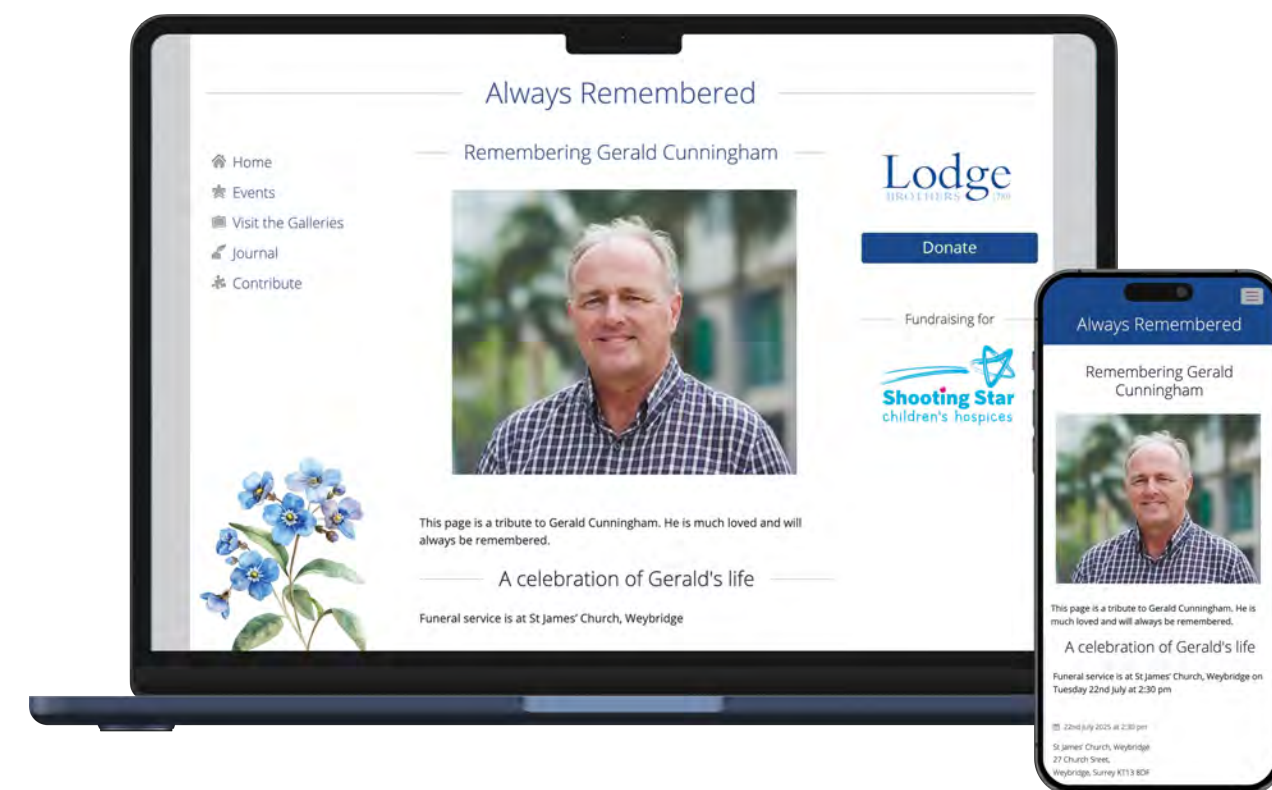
Always Remembered

Home
Events
Visit the Galleries
Journal
Contribute

Remembering Gerald Cunningham

Lodge
BROTHERS 1780

Donate

Fundraising for

Shooting Star
children's hospices

This page is a tribute to Gerald Cunningham. He is much loved and will always be remembered.

A celebration of Gerald's life

Funeral service is at St James' Church, Weybridge

Always Remembered

Remembering Gerald Cunningham

This page is a tribute to Gerald Cunningham. He is much loved and will always be remembered.

A celebration of Gerald's life

Funeral service is at St James' Church, Weybridge on Tuesday 22nd July at 2:30 pm

22nd July 2025 at 2:30 pm

St James' Church, Weybridge
27 Church Street,
Weybridge, Surrey KT13 8DF